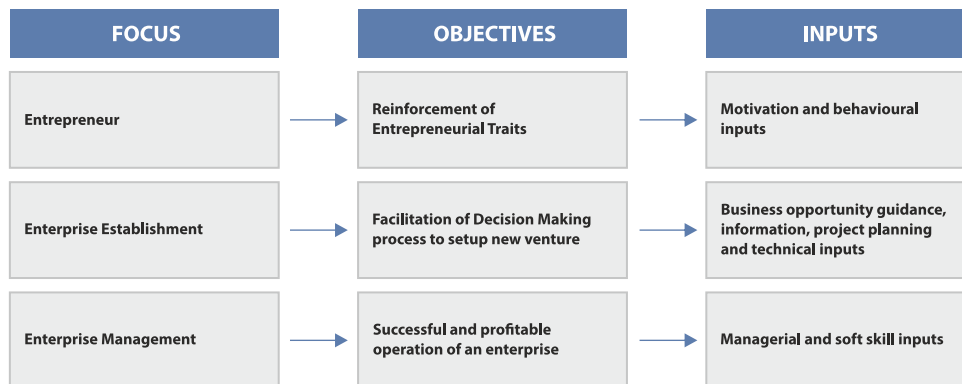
| FOCUS | OBJECTIVES | INPUTS |
|---|---|---|
| Entrepreneur | Reinforcement of Entrepreneurial Traits | Motivation and behavioural inputs |
| Enterprise Establishment | Facilitation of Decision Making process to setup new venture | Business opportunity guidance, information, project planning and technical inputs |
| Enterprise Management | Successful and profitable operation of an enterprise | Managerial and soft skill inputs |